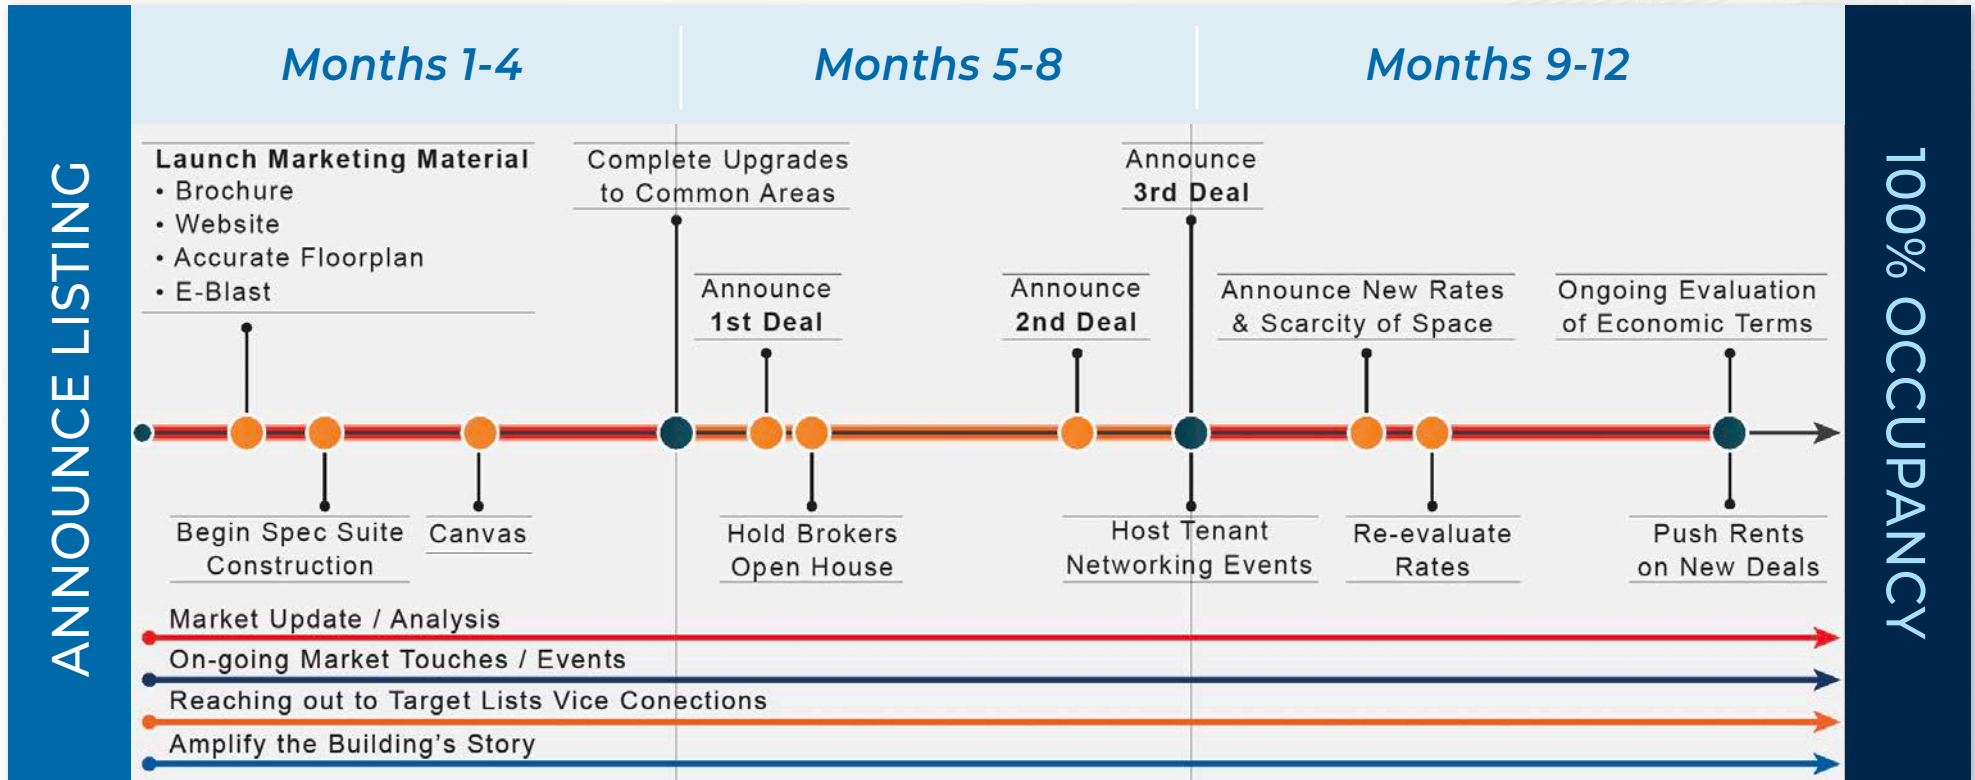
ANNOUNCE LISTING

Months 1-4

Months 5-8

Months 9-12

Launch Marketing Material
• Brochure
• Website
• Accurate Floorplan
• E-Blast

Complete Upgrades to Common Areas

Announce 3rd Deal

Announce 1st Deal

Announce 2nd Deal

Announce New Rates & Scarcity of Space

Ongoing Evaluation of Economic Terms

Begin Spec Suite Construction

Canvas

Hold Brokers Open House

Host Tenant Networking Events

Re-evaluate Rates

Push Rents on New Deals

Market Update / Analysis

On-going Market Touches / Events

Reaching out to Target Lists Vice Conections

Amplify the Building's Story

100% OCCUPANCY